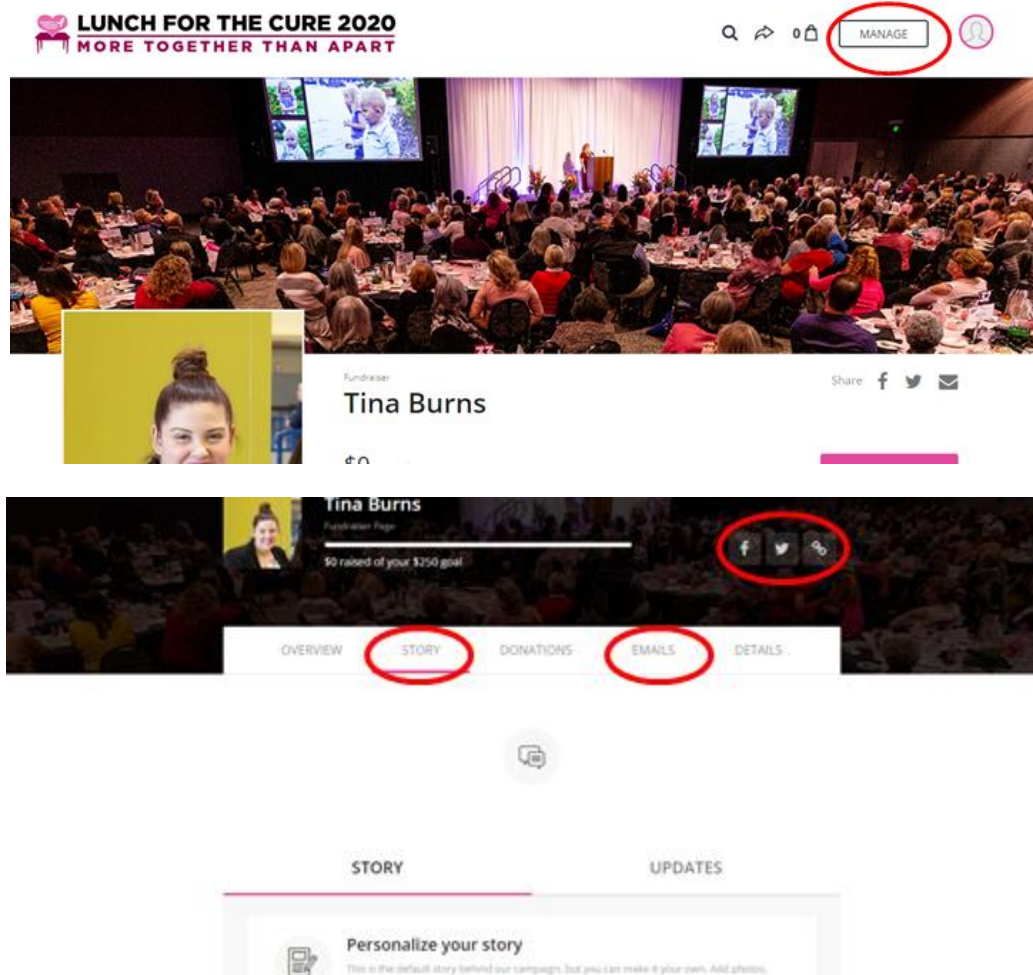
LUNCH FOR THE CURE 2020
MORE TOGETHER THAN APART

0

MANAGE

Fundraiser

Tina Burns

Share

$0 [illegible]

Tina Burns

Fundraiser Page

$0 raised of your $250 goal

OVERVIEW

STORY

DONATIONS

EMAILS

DETAILS

STORY

UPDATES

Personalize your story

This is the default story behind our campaign, but you can make it your own. Add photos, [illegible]